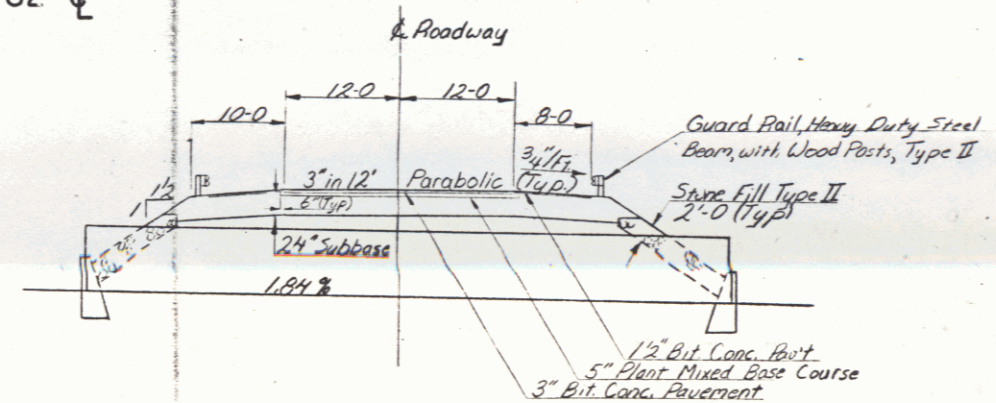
OL ℄

℄ Roadway

12-0

12-0

10-0

8-0

Guard Rail, Heavy Duty Steel Beam, with Wood Posts, Type II

$1\frac{1}{2}$

1

3" in 12'

Parabolic

$\frac{3}{4}$"/Ft. (Typ.)

6" (Typ)

Stone Fill Type II 2'-0 (Typ)

24" Subbase

1.84 %

$1\frac{1}{2}$" Bit. Conc. Pav't

5" Plant Mixed Base Course

3" Bit. Conc. Pavement